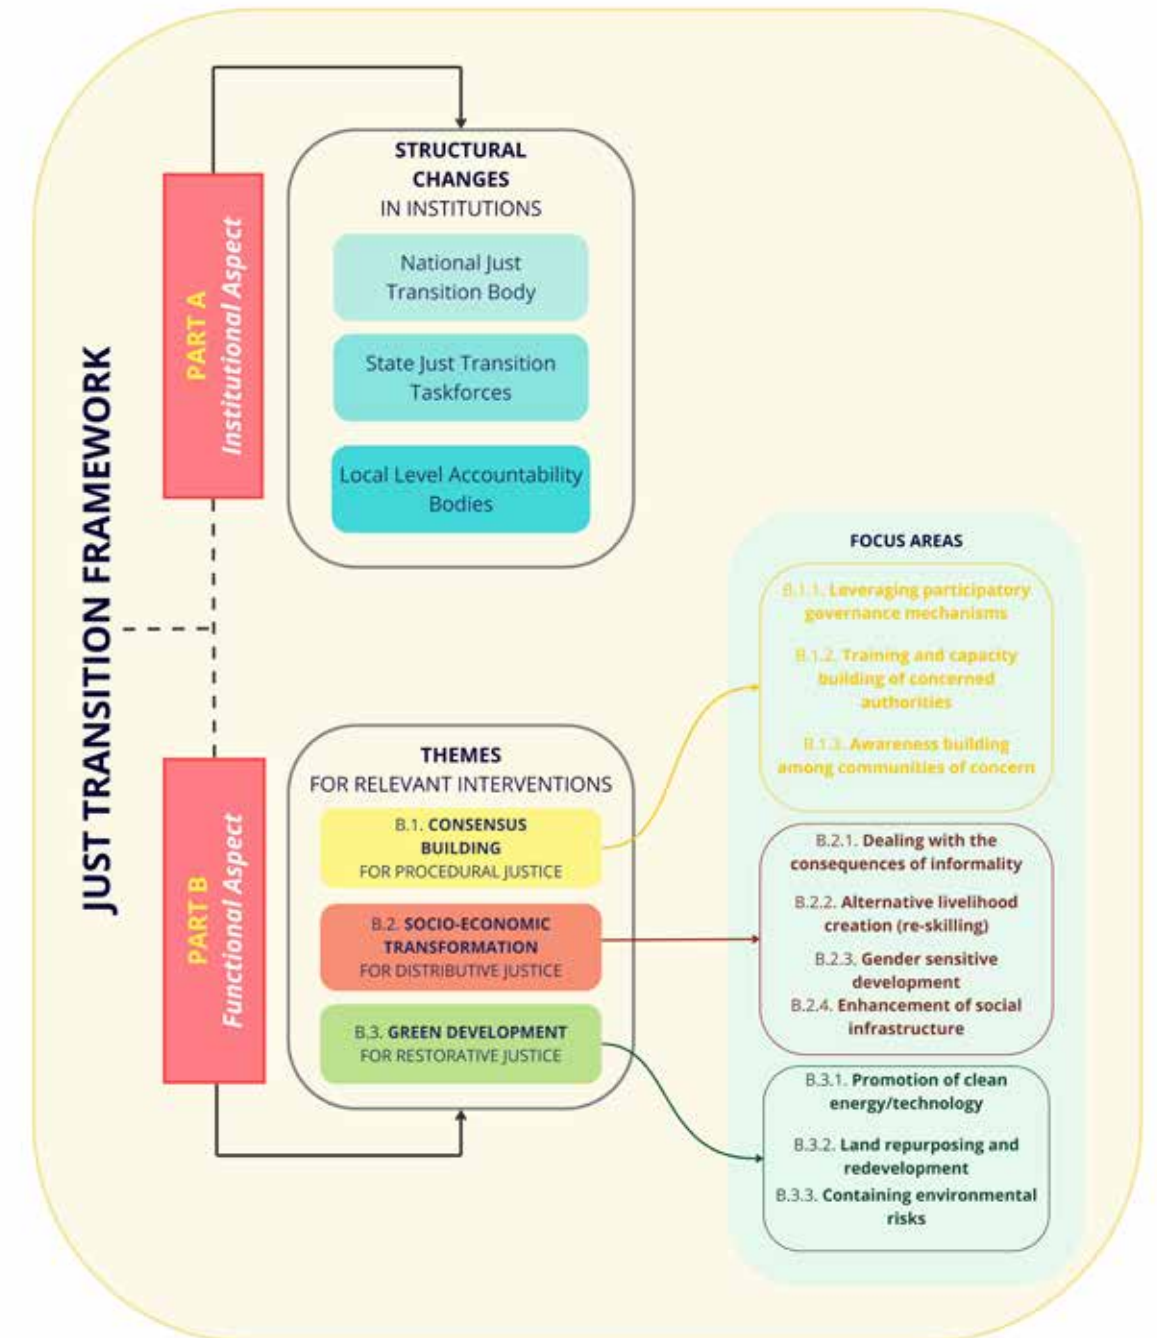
JUST TRANSITION FRAMEWORK

PART A
Institutional Aspect

STRUCTURAL CHANGES
IN INSTITUTIONS

National Just Transition Body

State Just Transition Taskforces

Local Level Accountability Bodies

PART B
Functional Aspect

THEMES
FOR RELEVANT INTERVENTIONS

B.1. CONSENSUS BUILDING
FOR PROCEDURAL JUSTICE

B.2. SOCIO-ECONOMIC TRANSFORMATION
FOR DISTRIBUTIVE JUSTICE

B.3. GREEN DEVELOPMENT
FOR RESTORATIVE JUSTICE

FOCUS AREAS

B.1.1. Leveraging participatory governance mechanisms

B.1.2. Training and capacity building of concerned authorities

B.1.3. Awareness building among communities of concern

B.2.1. Dealing with the consequences of informality

B.2.2. Alternative livelihood creation (re-skilling)

B.2.3. Gender sensitive development

B.2.4. Enhancement of social infrastructure

B.3.1. Promotion of clean energy/technology

B.3.2. Land repurposing and redevelopment

B.3.3. Containing environmental risks